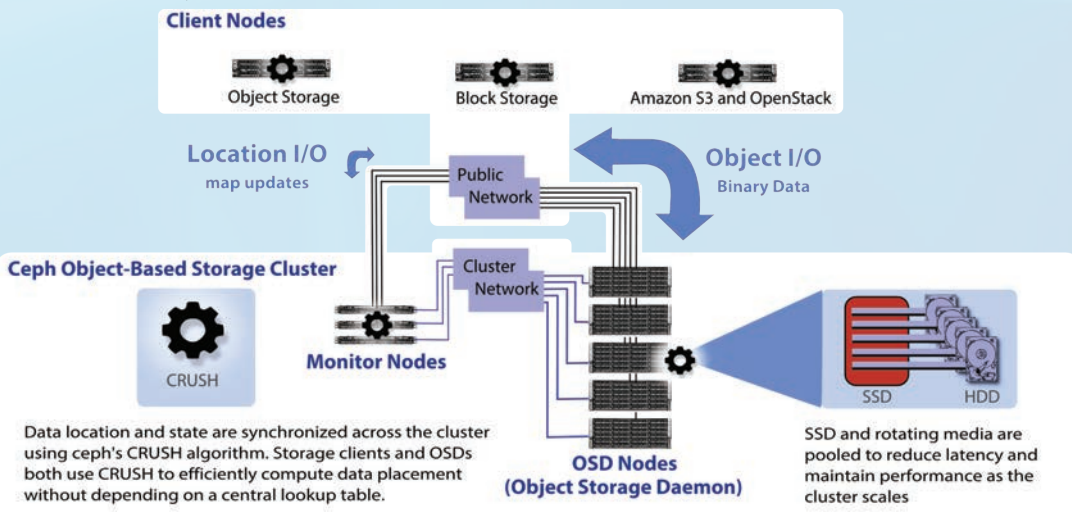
Client Nodes

Object Storage

Block Storage

Amazon S3 and OpenStack

Location I/O
map updates

Public Network

Object I/O
Binary Data

Ceph Object-Based Storage Cluster

Cluster Network

CRUSH

Monitor Nodes

SSD

HDD

Data location and state are synchronized across the cluster using ceph's CRUSH algorithm. Storage clients and OSDs both use CRUSH to efficiently compute data placement without depending on a central lookup table.

OSD Nodes
(Object Storage Daemon)

SSD and rotating media are pooled to reduce latency and maintain performance as the cluster scales